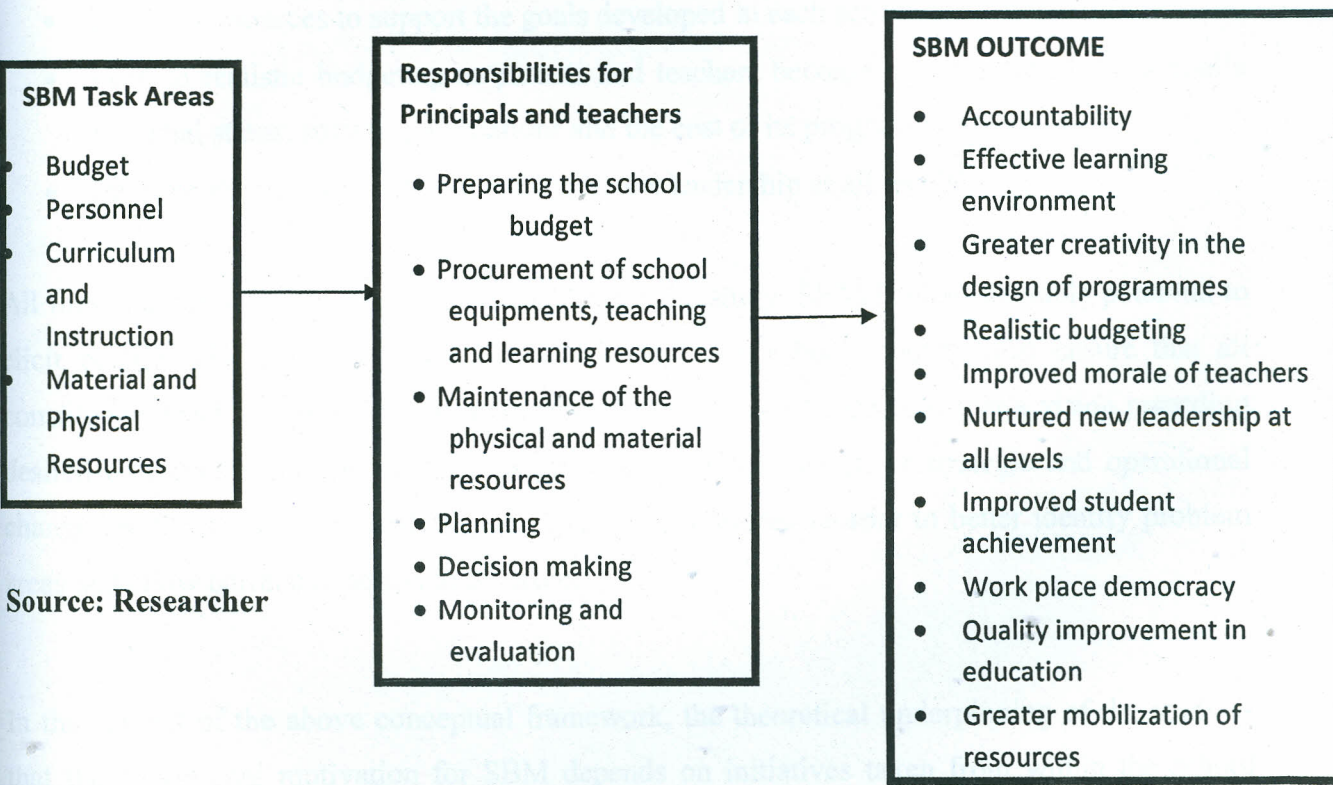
SBM Task Areas

- Budget
- Personnel
- Curriculum and Instruction
- Material and Physical Resources

Source: Researcher

Responsibilities for Principals and teachers

- Preparing the school budget
- Procurement of school equipments, teaching and learning resources
- Maintenance of the physical and material resources
- Planning
- Decision making
- Monitoring and evaluation

SBM OUTCOME

- Accountability
- Effective learning environment
- Greater creativity in the design of programmes
- Realistic budgeting
- Improved morale of teachers
- Nurtured new leadership at all levels
- Improved student achievement
- Work place democracy
- Quality improvement in education
- Greater mobilization of resources

In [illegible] of the above conceptual framework, the theoretical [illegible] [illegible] motivation for SBM depends on initiatives taken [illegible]